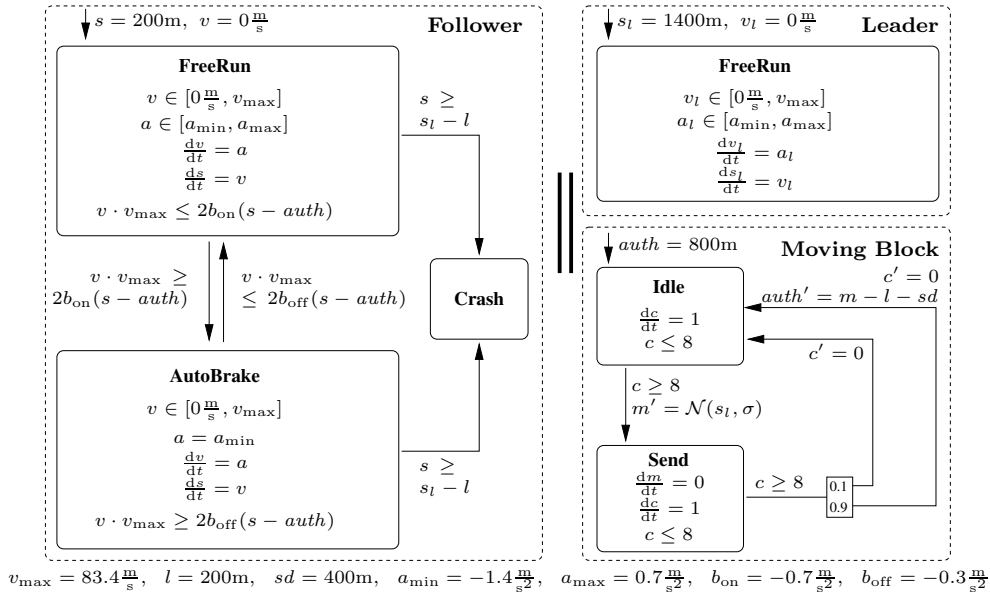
$s = 200\text{m},\ v = 0\frac{\text{m}}{\text{s}}$

**Follower**

**FreeRun**

$v \in [0\frac{\text{m}}{\text{s}}, v_{\max}]$
$a \in [a_{\min}, a_{\max}]$
$\frac{\text{d}v}{\text{d}t} = a$
$\frac{\text{d}s}{\text{d}t} = v$
$v \cdot v_{\max} \leq 2b_{\text{on}}(s - auth)$

$s \geq s_l - l$

$v \cdot v_{\max} \geq 2b_{\text{on}}(s - auth)$

$v \cdot v_{\max} \leq 2b_{\text{off}}(s - auth)$

**Crash**

**AutoBrake**

$v \in [0\frac{\text{m}}{\text{s}}, v_{\max}]$
$a = a_{\min}$
$\frac{\text{d}v}{\text{d}t} = a$
$\frac{\text{d}s}{\text{d}t} = v$
$v \cdot v_{\max} \geq 2b_{\text{off}}(s - auth)$

$s \geq s_l - l$

$s_l = 1400\text{m},\ v_l = 0\frac{\text{m}}{\text{s}}$

**Leader**

**FreeRun**

$v_l \in [0\frac{\text{m}}{\text{s}}, v_{\max}]$
$a_l \in [a_{\min}, a_{\max}]$
$\frac{\text{d}v_l}{\text{d}t} = a_l$
$\frac{\text{d}s_l}{\text{d}t} = v_l$

$auth = 800\text{m}$

**Moving Block**

$c' = 0$
$auth' = m - l - sd$

**Idle**

$\frac{\text{d}c}{\text{d}t} = 1$
$c \leq 8$

$c' = 0$

$c \geq 8$
$m' = \mathcal{N}(s_l, \sigma)$

**Send**

$\frac{\text{d}m}{\text{d}t} = 0$
$\frac{\text{d}c}{\text{d}t} = 1$
$c \leq 8$

$c \geq 8$

0.1
0.9

$v_{\max} = 83.4\frac{\text{m}}{\text{s}},\ \ l = 200\text{m},\ \ sd = 400\text{m},\ \ a_{\min} = -1.4\frac{\text{m}}{\text{s}^2},\ \ a_{\max} = 0.7\frac{\text{m}}{\text{s}^2},\ \ b_{\text{on}} = -0.7\frac{\text{m}}{\text{s}^2},\ \ b_{\text{off}} = -0.3\frac{\text{m}}{\text{s}^2}$